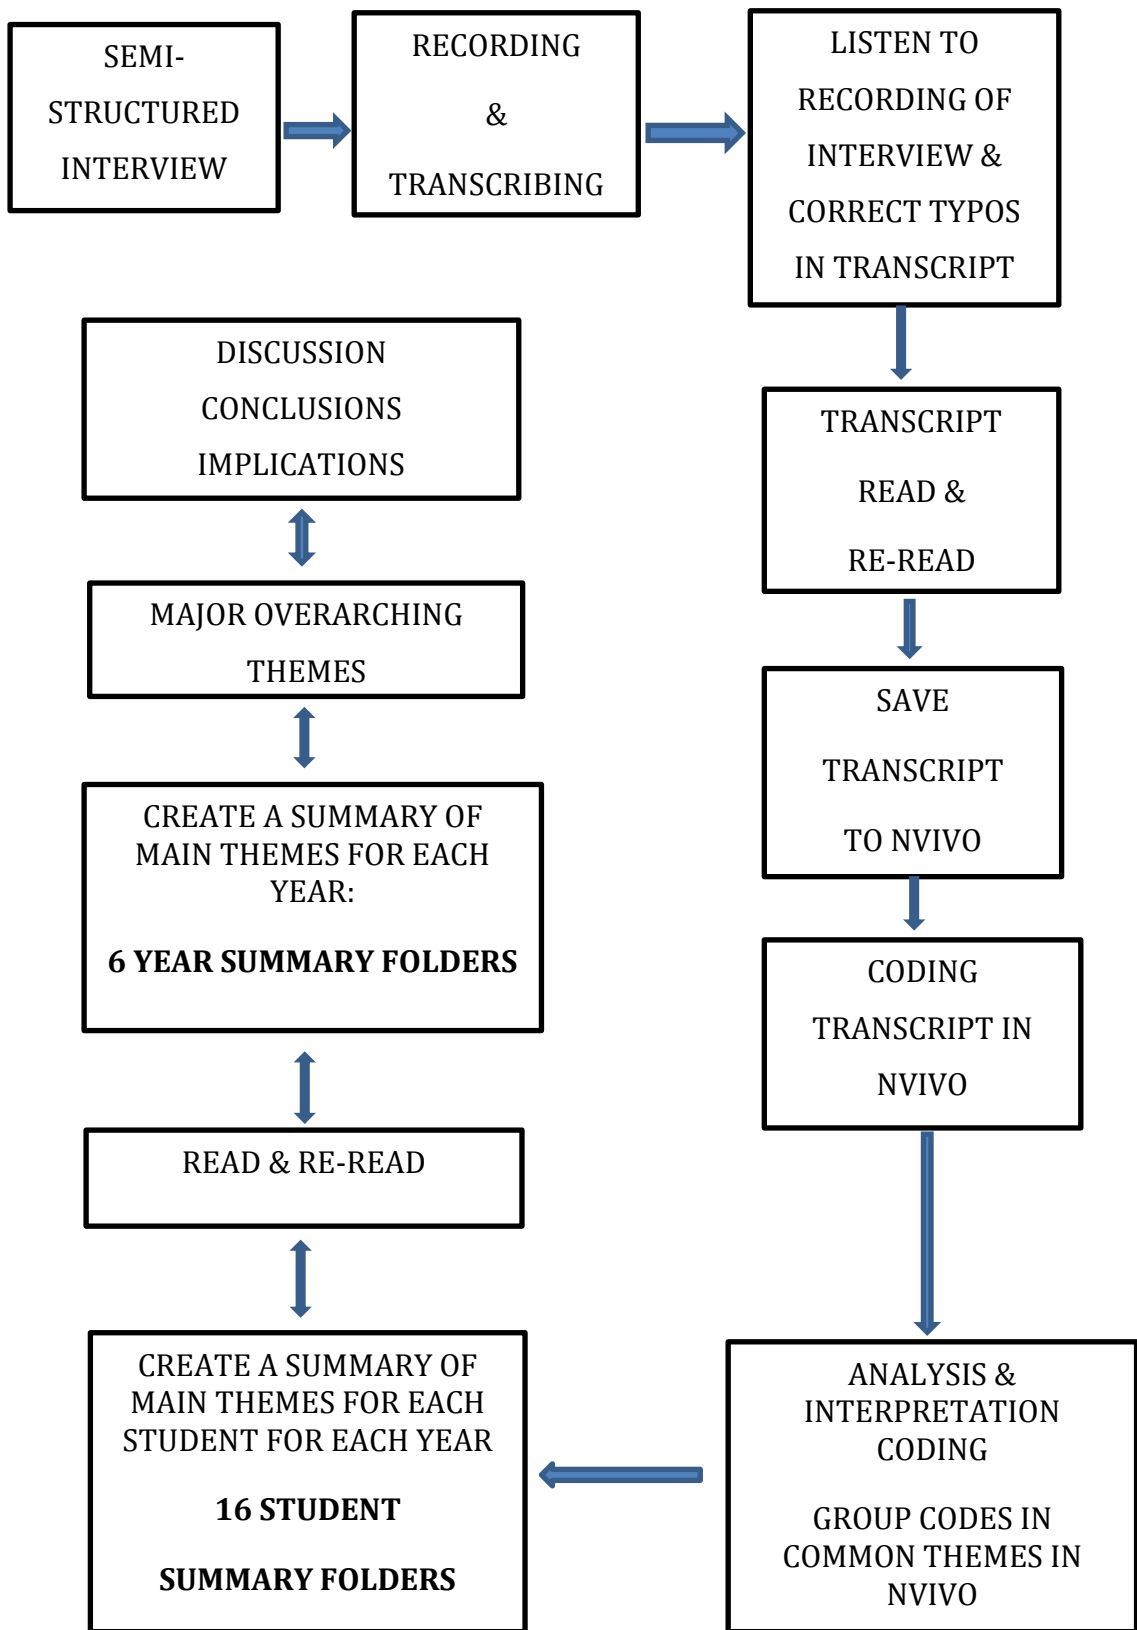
SEMI-STRUCTURED INTERVIEW

RECORDING & TRANSCRIBING

LISTEN TO RECORDING OF INTERVIEW & CORRECT TYPOS IN TRANSCRIPT

TRANSCRIPT READ & RE-READ

SAVE TRANSCRIPT TO NVIVO

CODING TRANSCRIPT IN NVIVO

ANALYSIS & INTERPRETATION CODING

GROUP CODES IN COMMON THEMES IN NVIVO

CREATE A SUMMARY OF MAIN THEMES FOR EACH STUDENT FOR EACH YEAR

**16 STUDENT SUMMARY FOLDERS**

READ & RE-READ

CREATE A SUMMARY OF MAIN THEMES FOR EACH YEAR:

**6 YEAR SUMMARY FOLDERS**

MAJOR OVERARCHING THEMES

DISCUSSION CONCLUSIONS IMPLICATIONS